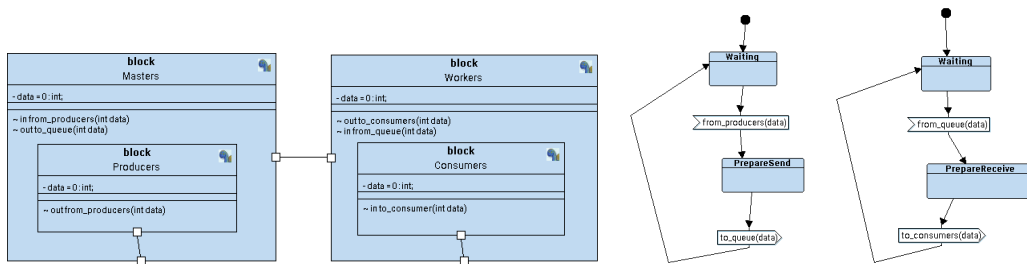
block
Masters

- data = 0 : int;

~ in from_producers(int data)
~ out to_queue(int data)

block
Producers

- data = 0 : int;

~ out from_producers(int data)

block
Workers

- data = 0 : int;

~ out to_consumers(int data)
~ in from_queue(int data)

block
Consumers

- data = 0 : int;

~ in to_consumer(int data)

Waiting

from_producers(data)

PrepareSend

to_queue(data)

Waiting

from_queue(data)

PrepareReceive

to_consumers(data)